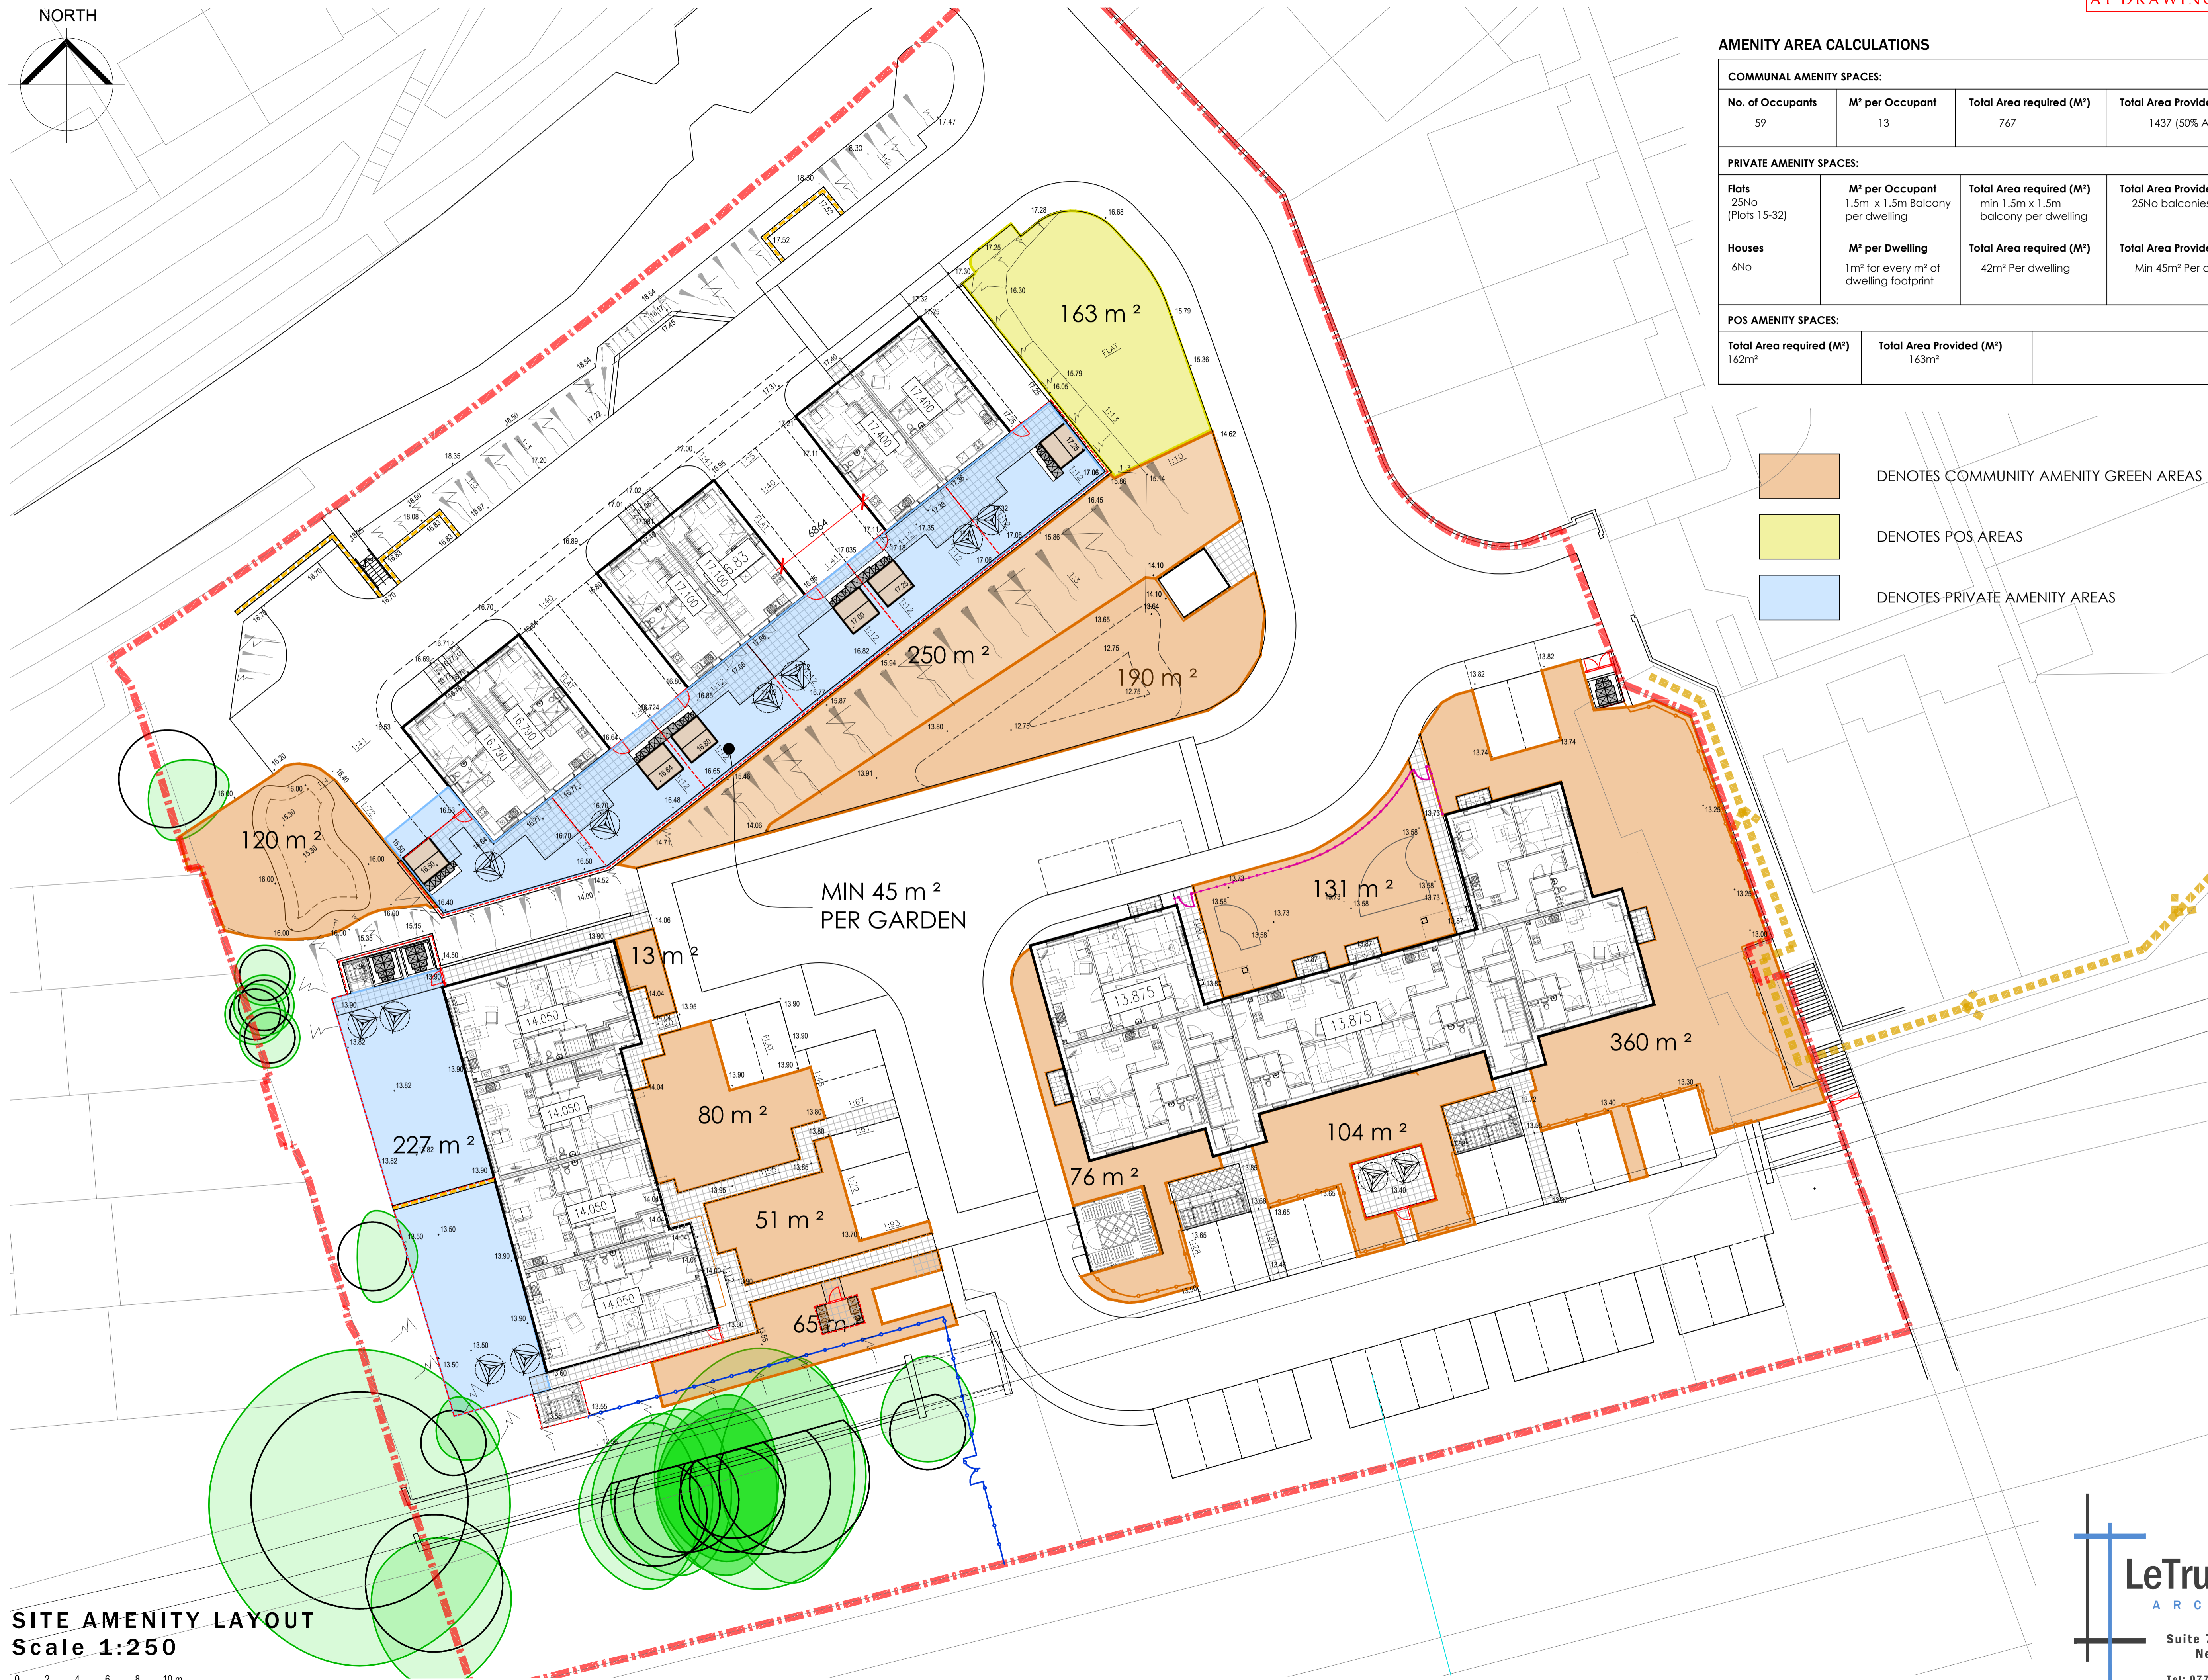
NORTH

AT DRAWIN

AMENITY AREA CALCULATIONS

| COMMUNAL AMENITY SPACES: | | | |
|---|---|---|---|
| No. of Occupants | M² per Occupant | Total Area required (M²) | Total Area Provide |
| 59 | 13 | 767 | 1437 (50% A |

| PRIVATE AMENITY SPACES: | | | |
|---|---|---|---|
| Flats 25No (Plots 15-32) | M² per Occupant 1.5m x 1.5m Balcony per dwelling | Total Area required (M²) min 1.5m x 1.5m balcony per dwelling | Total Area Provide 25No balconie |
| Houses 6No | M² per Dwelling 1m² for every m² of dwelling footprint | Total Area required (M²) 42m² Per dwelling | Total Area Provide Min 45m² Per d |

| POS AMENITY SPACES: | | |
|---|---|---|
| Total Area required (M²) 162m² | Total Area Provided (M²) 163m² | |

DENOTES COMMUNITY AMENITY GREEN AREAS

DENOTES POS AREAS

DENOTES PRIVATE AMENITY AREAS

163 m ²

250 m ²

190 m ²

120 m ²

MIN 45 m ² PER GARDEN

131 m ²

13 m ²

80 m ²

227 m ²

51 m ²

65 m ²

360 m ²

104 m ²

76 m ²

14.050

14.050

14.050

14.050

13.875

13.875

17.400

17.400

17.100

17.100

16.790

16.790

FLAT

6864

LeTru

A R C

Suite

SITE AMENITY LAYOUT
Scale 1:250

0 2 4 6 8 10 m